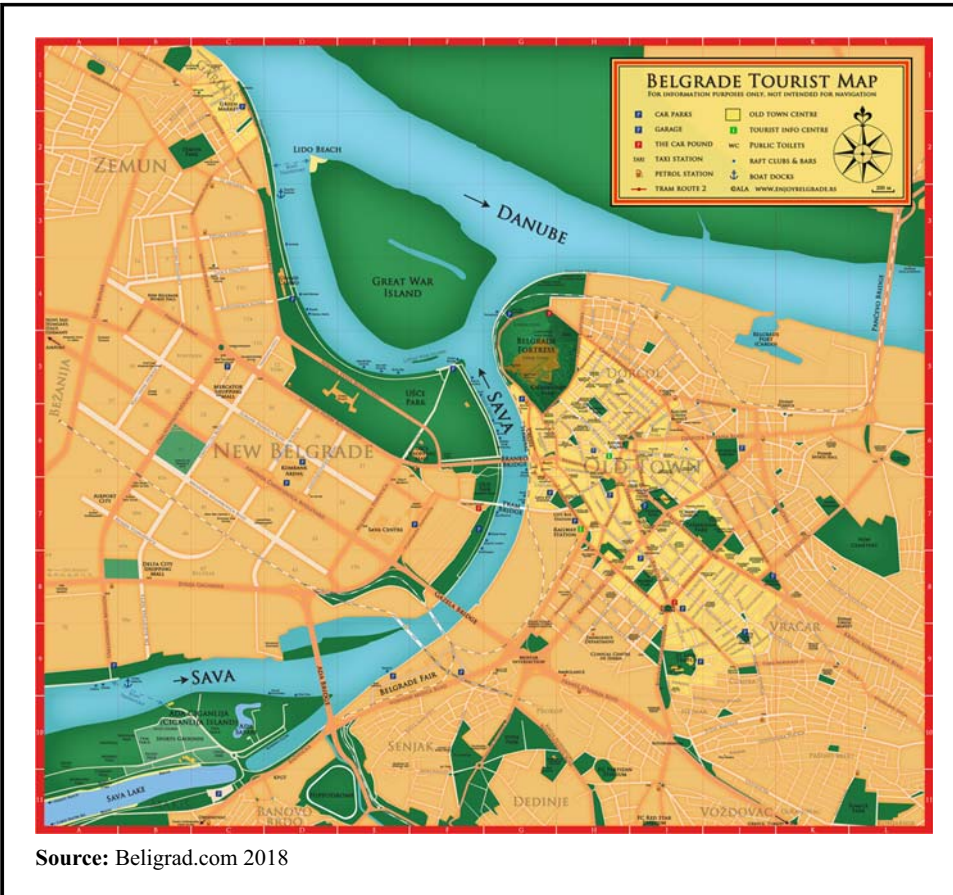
Belgrade Tourist Map
For information purposes only, not intended for navigation

Car parks
Garage
The car pound
Taxi station
Petrol station
Tram route 2
Old town centre
Tourist info centre
Public Toilets
Raft clubs & bars
Boat docks
©ALA www.enjoybelgrade.rs

Zemun
Lido Beach
Danube
Great War Island
Belgrade Fortress
Dorćol
Sava
Ušće Park
New Belgrade
Old Town
Branko's Bridge
Sava Centre
Delta City Shopping Mall
Airport City
Bežanija
Belgrade Fair
Gazela Bridge
Vračar
Sava
Ada Ciganlija (Ciganlija Island)
Sava Lake
Senjak
Dedinje
Voždovac
Banovo Brdo
Pančevo Bridge
Belgrade Port
Ada Bridge
Railway Station

Source: Beligrad.com 2018